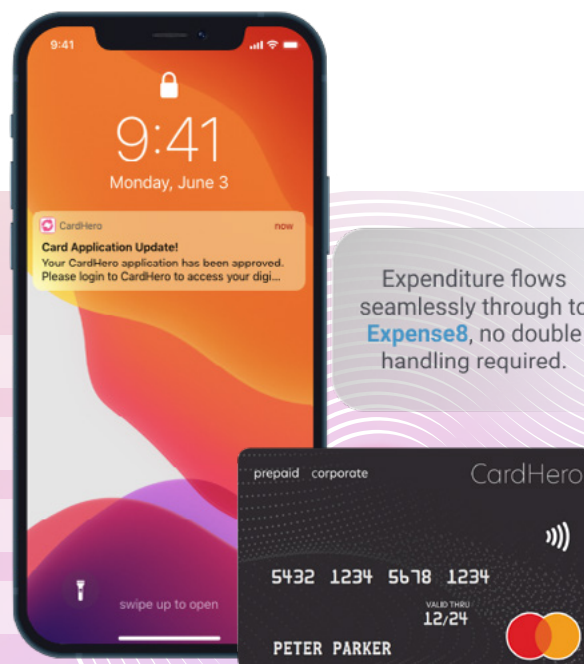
9:41

9:41
Monday, June 3

CardHero now
Card Application Update!
Your CardHero application has been approved. Please login to CardHero to access your digi...

swipe up to open

Expenditure flows seamlessly through to Expense8, no double handling required.

prepaid corporate
CardHero
5432 1234 5678 1234
VALID THRU
12/24
PETER PARKER